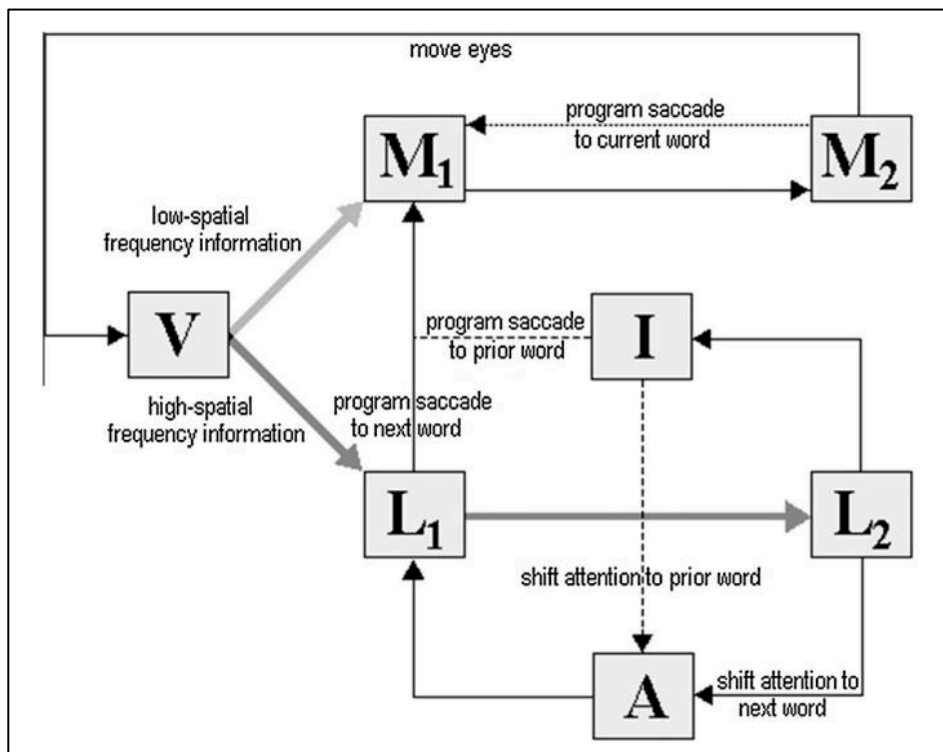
move eyes

program saccade to current word

$M_1$

$M_2$

low-spatial frequency information

V

high-spatial frequency information

program saccade to prior word

I

program saccade to next word

$L_1$

$L_2$

shift attention to prior word

A

shift attention to next word